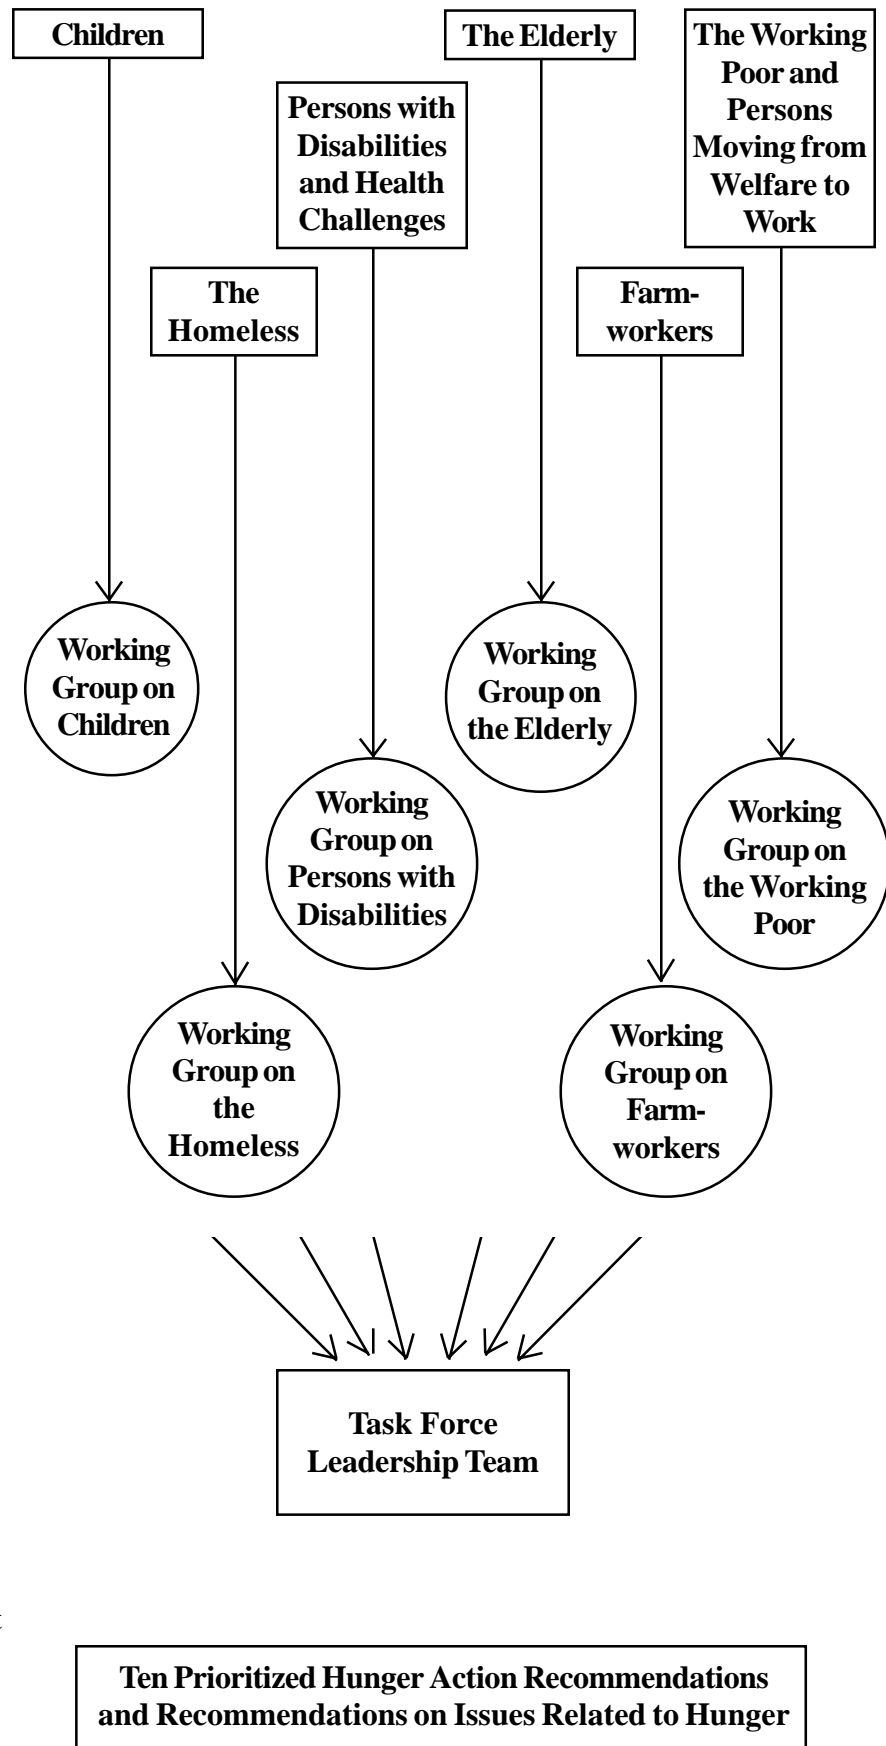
Children

The Elderly

The Working Poor and Persons Moving from Welfare to Work

Persons with Disabilities and Health Challenges

The Homeless

Farmworkers

Working Group on Children

Working Group on the Elderly

Working Group on Persons with Disabilities

Working Group on the Working Poor

Working Group on the Homeless

Working Group on Farmworkers

Task Force Leadership Team

Ten Prioritized Hunger Action Recommendations and Recommendations on Issues Related to Hunger